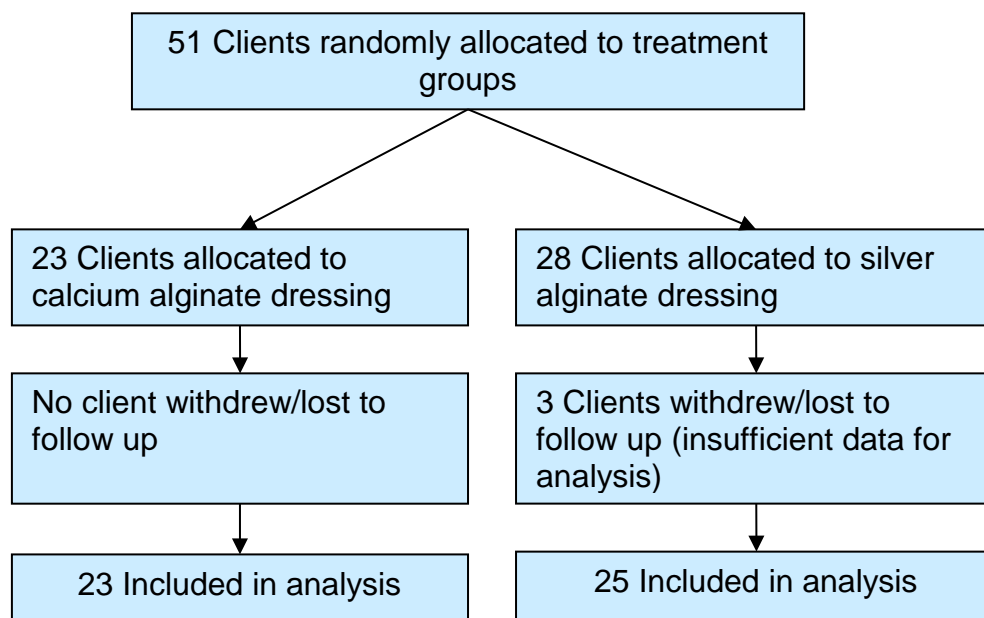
51 Clients randomly allocated to treatment groups

23 Clients allocated to calcium alginate dressing

No client withdrew/lost to follow up

23 Included in analysis

28 Clients allocated to silver alginate dressing

3 Clients withdrew/lost to follow up (insufficient data for analysis)

25 Included in analysis